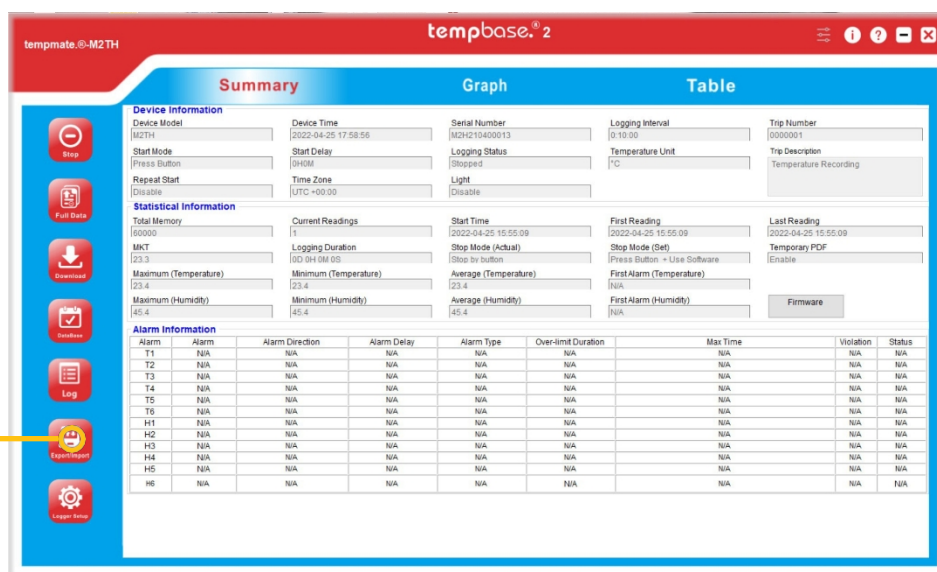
tempmate.®-M2TH

tempbase.® 2

Stop

Full Data

Download

DataBase

Log

Export/Import

Logger Setup

Summary

Graph

Table

Device Information

Device Model
M2TH

Device Time
2022-04-25 17:58:56

Serial Number
M2H210400013

Logging Interval
0:10:00

Trip Number
0000001

Start Mode
Press Button

Start Delay
0H0M

Logging Status
Stopped

Temperature Unit
°C

Trip Description
Temperature Recording

Repeat Start
Disable

Time Zone
UTC +00:00

Light
Disable

Statistical Information

Total Memory
60000

Current Readings
1

Start Time
2022-04-25 15:55:09

First Reading
2022-04-25 15:55:09

Last Reading
2022-04-25 15:55:09

MKT
23.3

Logging Duration
0D 0H 0M 0S

Stop Mode (Actual)
Stop by button

Stop Mode (Set)
Press Button + Use Software

Temporary PDF
Enable

Maximum (Temperature)
23.4

Minimum (Temperature)
23.4

Average (Temperature)
23.4

First Alarm (Temperature)
N/A

Maximum (Humidity)
45.4

Minimum (Humidity)
45.4

Average (Humidity)
45.4

First Alarm (Humidity)
N/A

Firmware

Alarm Information

| Alarm | Alarm | Alarm Direction | Alarm Delay | Alarm Type | Over-limit Duration | Max Time | Violation | Status |
|---|---|---|---|---|---|---|---|---|
| T1 | N/A | N/A | N/A | N/A | N/A | N/A | N/A | N/A |
| T2 | N/A | N/A | N/A | N/A | N/A | N/A | N/A | N/A |
| T3 | N/A | N/A | N/A | N/A | N/A | N/A | N/A | N/A |
| T4 | N/A | N/A | N/A | N/A | N/A | N/A | N/A | N/A |
| T5 | N/A | N/A | N/A | N/A | N/A | N/A | N/A | N/A |
| T6 | N/A | N/A | N/A | N/A | N/A | N/A | N/A | N/A |
| H1 | N/A | N/A | N/A | N/A | N/A | N/A | N/A | N/A |
| H2 | N/A | N/A | N/A | N/A | N/A | N/A | N/A | N/A |
| H3 | N/A | N/A | N/A | N/A | N/A | N/A | N/A | N/A |
| H4 | N/A | N/A | N/A | N/A | N/A | N/A | N/A | N/A |
| H5 | N/A | N/A | N/A | N/A | N/A | N/A | N/A | N/A |
| H6 | N/A | N/A | N/A | N/A | N/A | N/A | N/A | N/A |